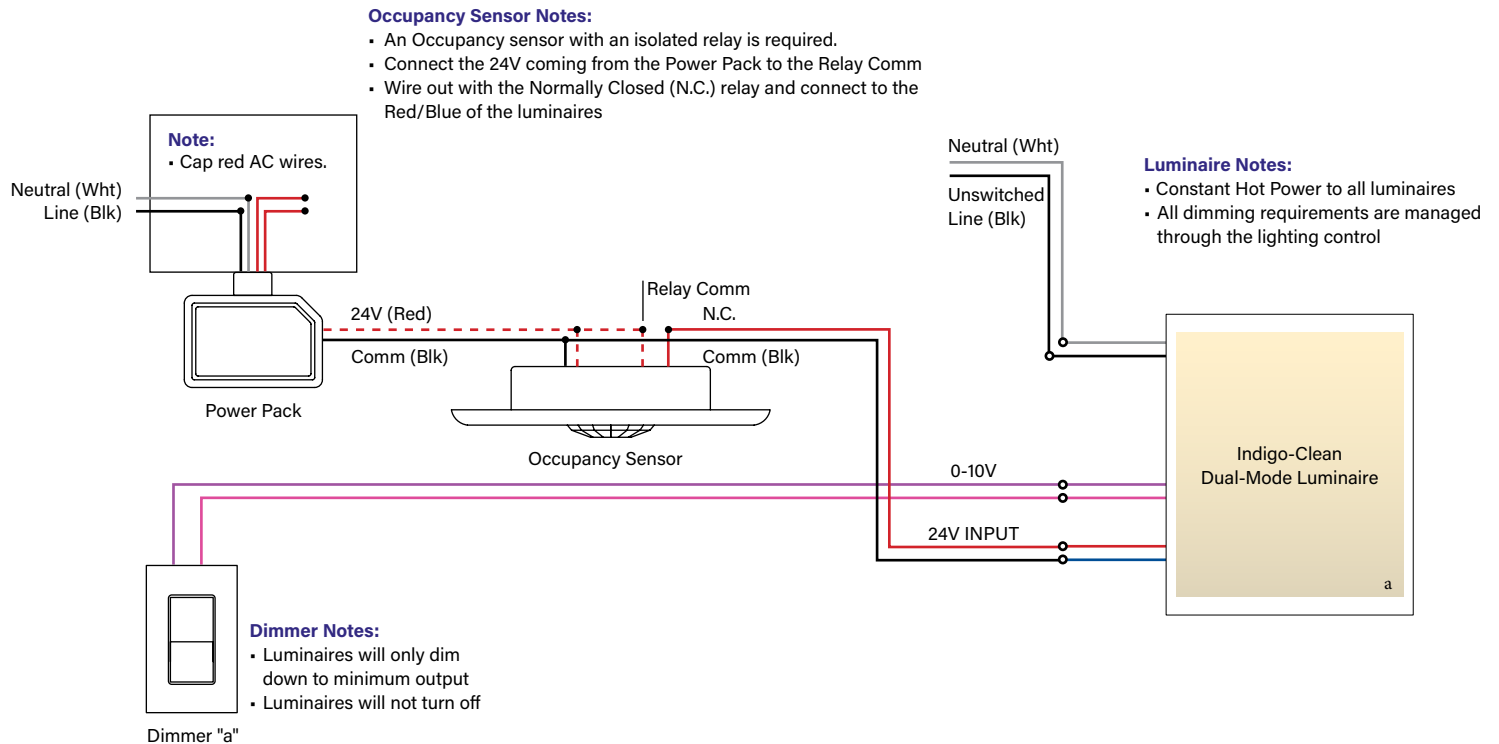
**Occupancy Sensor Notes:**
- An Occupancy sensor with an isolated relay is required.
- Connect the 24V coming from the Power Pack to the Relay Comm
- Wire out with the Normally Closed (N.C.) relay and connect to the Red/Blue of the luminaires

**Note:**
- Cap red AC wires.

Neutral (Wht)
Line (Blk)

Power Pack

24V (Red)
Comm (Blk)

Relay Comm
N.C.
Comm (Blk)

Occupancy Sensor

Neutral (Wht)
Unswitched Line (Blk)

**Luminaire Notes:**
- Constant Hot Power to all luminaires
- All dimming requirements are managed through the lighting control

Indigo-Clean
Dual-Mode Luminaire
a

0-10V

24V INPUT

**Dimmer Notes:**
- Luminaires will only dim down to minimum output
- Luminaires will not turn off

Dimmer "a"